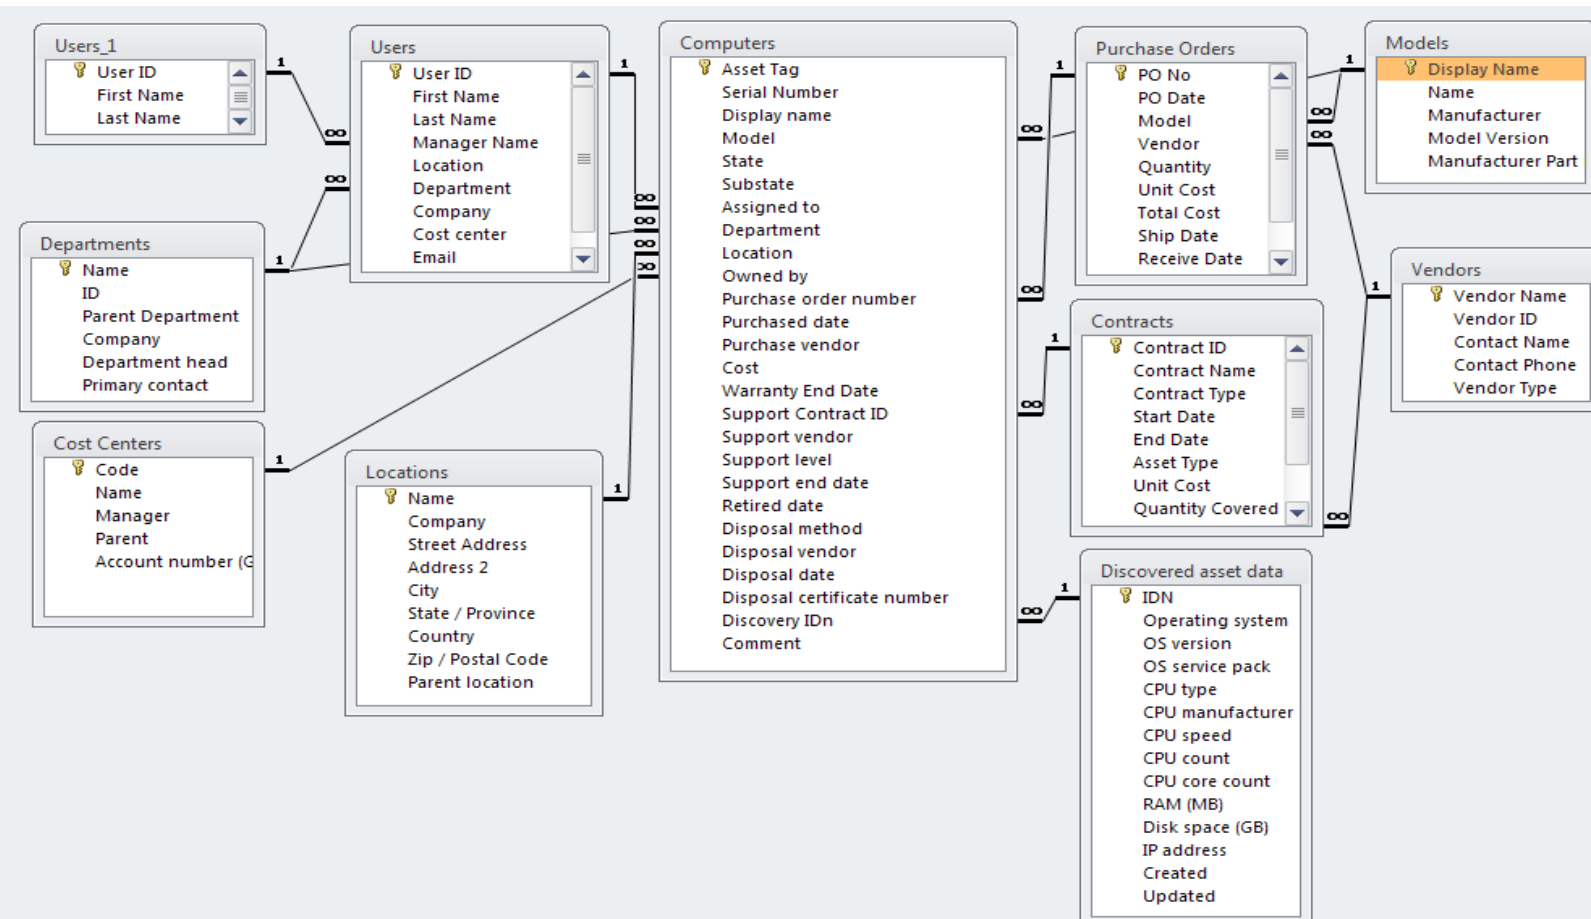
Users_1
User ID
First Name
Last Name

Users
User ID
First Name
Last Name
Manager Name
Location
Department
Company
Cost center
Email

Computers
Asset Tag
Serial Number
Display name
Model
State
Substate
Assigned to
Department
Location
Owned by
Purchase order number
Purchased date
Purchase vendor
Cost
Warranty End Date
Support Contract ID
Support vendor
Support level
Support end date
Retired date
Disposal method
Disposal vendor
Disposal date
Disposal certificate number
Discovery IDn
Comment

Purchase Orders
PO No
PO Date
Model
Vendor
Quantity
Unit Cost
Total Cost
Ship Date
Receive Date

Models
Display Name
Name
Manufacturer
Model Version
Manufacturer Part

Departments
Name
ID
Parent Department
Company
Department head
Primary contact

Vendors
Vendor Name
Vendor ID
Contact Name
Contact Phone
Vendor Type

Contracts
Contract ID
Contract Name
Contract Type
Start Date
End Date
Asset Type
Unit Cost
Quantity Covered

Cost Centers
Code
Name
Manager
Parent
Account number (G

Locations
Name
Company
Street Address
Address 2
City
State / Province
Country
Zip / Postal Code
Parent location

Discovered asset data
IDN
Operating system
OS version
OS service pack
CPU type
CPU manufacturer
CPU speed
CPU count
CPU core count
RAM (MB)
Disk space (GB)
IP address
Created
Updated

1
∞
1
∞
1
∞
∞
∞
∞
1
∞
1
∞
1
∞
∞
1
1
∞
1
∞
1
1
∞
1